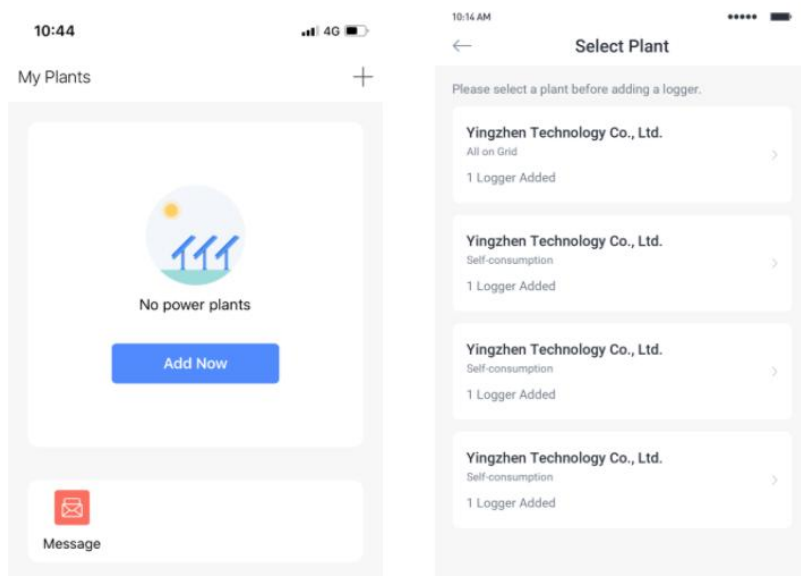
10:44

4G

My Plants

+

No power plants

Add Now

Message

10:14 AM

Select Plant

Please select a plant before adding a logger.

Yingzhen Technology Co., Ltd.
All on Grid
1 Logger Added

Yingzhen Technology Co., Ltd.
Self-consumption
1 Logger Added

Yingzhen Technology Co., Ltd.
Self-consumption
1 Logger Added

Yingzhen Technology Co., Ltd.
Self-consumption
1 Logger Added